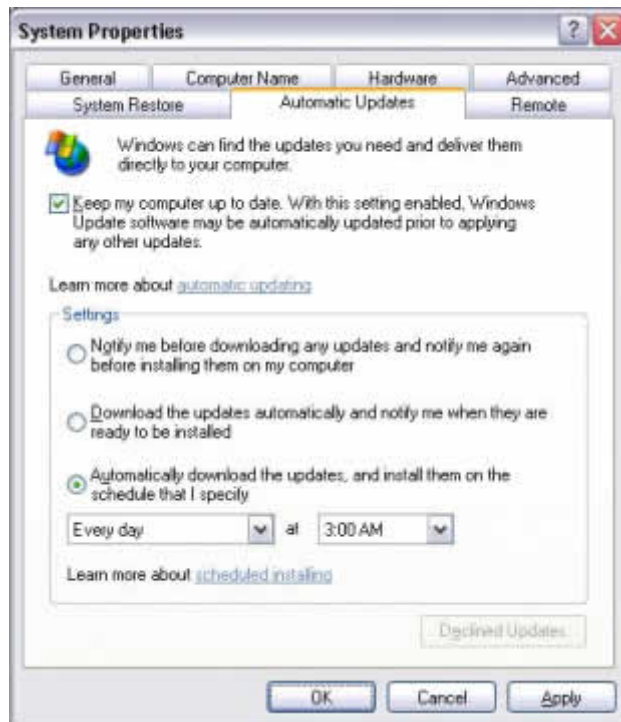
System Properties

?

General | Computer Name | Hardware | Advanced
System Restore | Automatic Updates | Remote

Windows can find the updates you need and deliver them directly to your computer.

☑ Keep my computer up to date. With this setting enabled, Windows Update software may be automatically updated prior to applying any other updates.

Learn more about automatic updating

Settings

○ Notify me before downloading any updates and notify me again before installing them on my computer

○ Download the updates automatically and notify me when they are ready to be installed

◉ Automatically download the updates, and install them on the schedule that I specify

Every day at 3:00 AM

Learn more about scheduled installing

Declined Updates

OK Cancel Apply